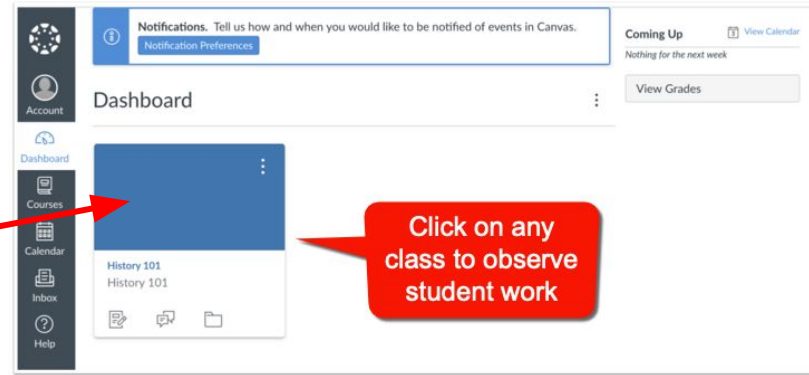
Account
Dashboard
Courses
Calendar
Inbox
Help

Notifications. Tell us how and when you would like to be notified of events in Canvas.
Notification Preferences

Dashboard

History 101
History 101

Click on any class to observe student work

Coming Up
View Calendar
Nothing for the next week

View Grades